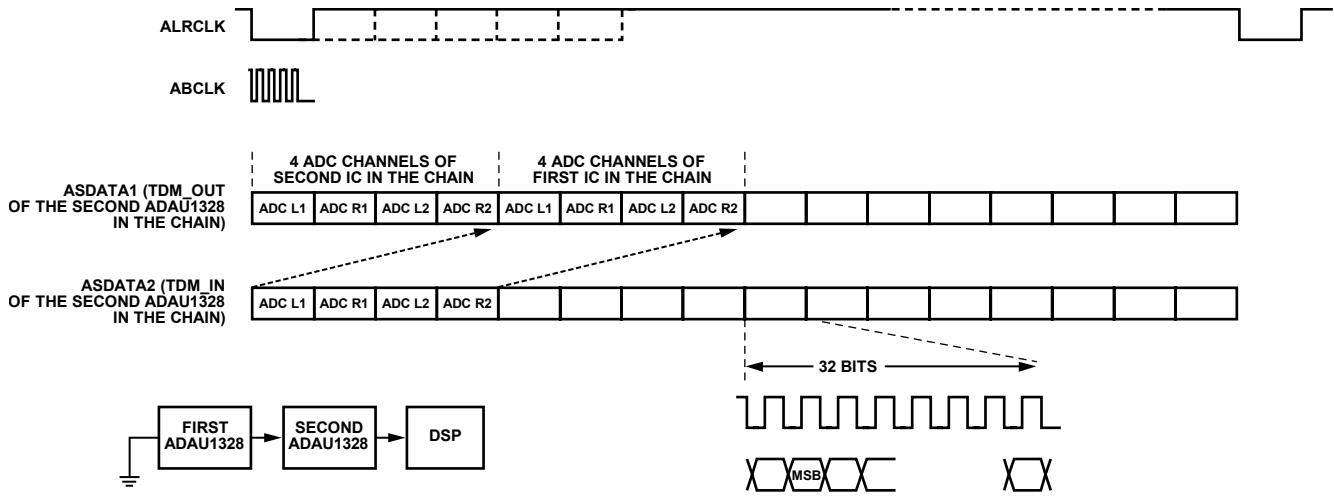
ALRCLK

ABCLK

4 ADC CHANNELS OF SECOND IC IN THE CHAIN

4 ADC CHANNELS OF FIRST IC IN THE CHAIN

ASDATA1 (TDM_OUT OF THE SECOND ADAU1328 IN THE CHAIN)

| ADC L1 | ADC R1 | ADC L2 | ADC R2 | ADC L1 | ADC R1 | ADC L2 | ADC R2 | | | | | | | | |
|---|---|---|---|---|---|---|---|---|---|---|---|---|---|---|---|

ASDATA2 (TDM_IN OF THE SECOND ADAU1328 IN THE CHAIN)

| ADC L1 | ADC R1 | ADC L2 | ADC R2 | | | | | | | | | | | | |
|---|---|---|---|---|---|---|---|---|---|---|---|---|---|---|---|

32 BITS

MSB

FIRST ADAU1328

SECOND ADAU1328

DSP